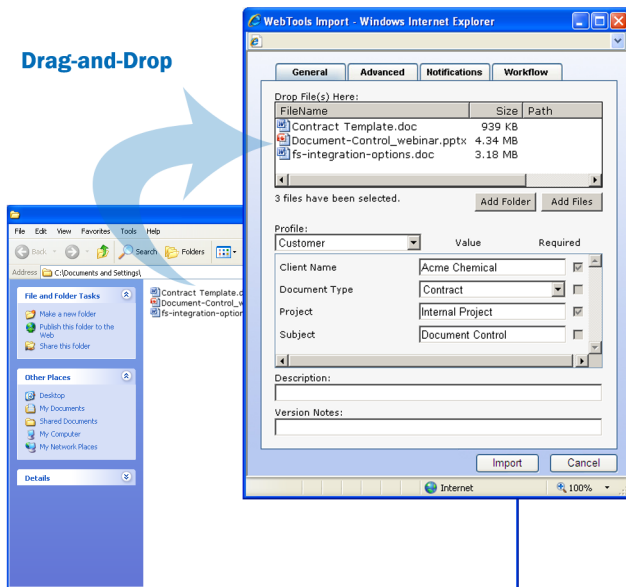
Drag-and-Drop

WebTools Import - Windows Internet Explorer

General | Advanced | Notifications | Workflow

Drop File(s) Here:

| FileName | Size | Path |
|---|---|---|
| Contract Template.doc | 939 KB | |
| Document-Control_webinar.pptx | 4.34 MB | |
| fs-integration-options.doc | 3.18 MB | |

3 files have been selected.

Add Folder | Add Files

Profile:
Customer

Value | Required

| | | |
|---|---|---|
| Client Name | Acme Chemical | |
| Document Type | Contract | |
| Project | Internal Project | |
| Subject | Document Control | |

Description:

Version Notes:

Import | Cancel

Internet | 100%

File | Edit | View | Favorites | Tools | Help

Back | Search | Folders

Address | C:\Documents and Settings\

File and Folder Tasks
Make a new folder
Publish this folder to the Web
Share this folder

Other Places
Desktop
My Documents
Shared Documents
My Computer
My Network Places

Details

Contract Template.d
Document-Control_w
fs-integration-option